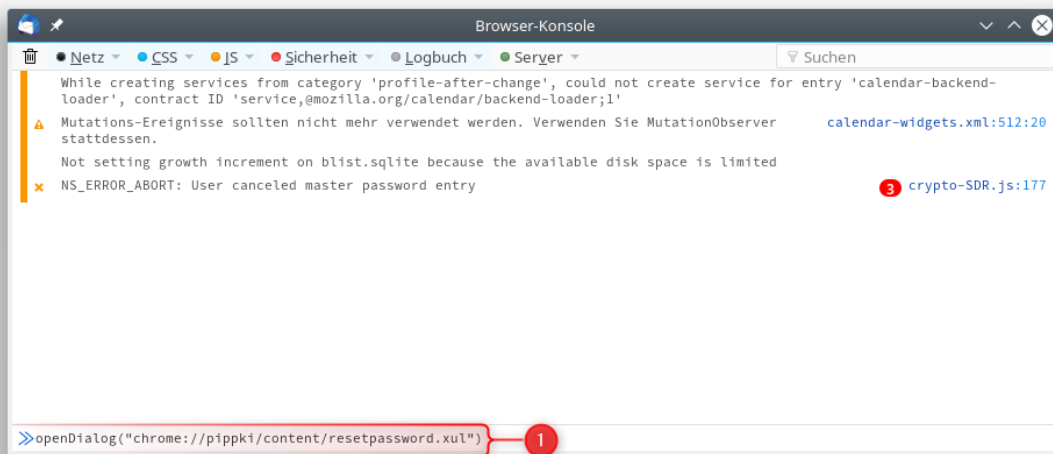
Browser-Konsole

Netz CSS JS Sicherheit Logbuch Server Suchen

While creating services from category 'profile-after-change', could not create service for entry 'calendar-backend-loader', contract ID 'service,@mozilla.org/calendar/backend-loader;1'

Mutations-Ereignisse sollten nicht mehr verwendet werden. Verwenden Sie MutationObserver stattdessen. calendar-widgets.xml:512:20

Not setting growth increment on blist.sqlite because the available disk space is limited

NS_ERROR_ABORT: User canceled master password entry 3 crypto-SDR.js:177

openDialog("chrome://pippki/content/resetpassword.xul") 1